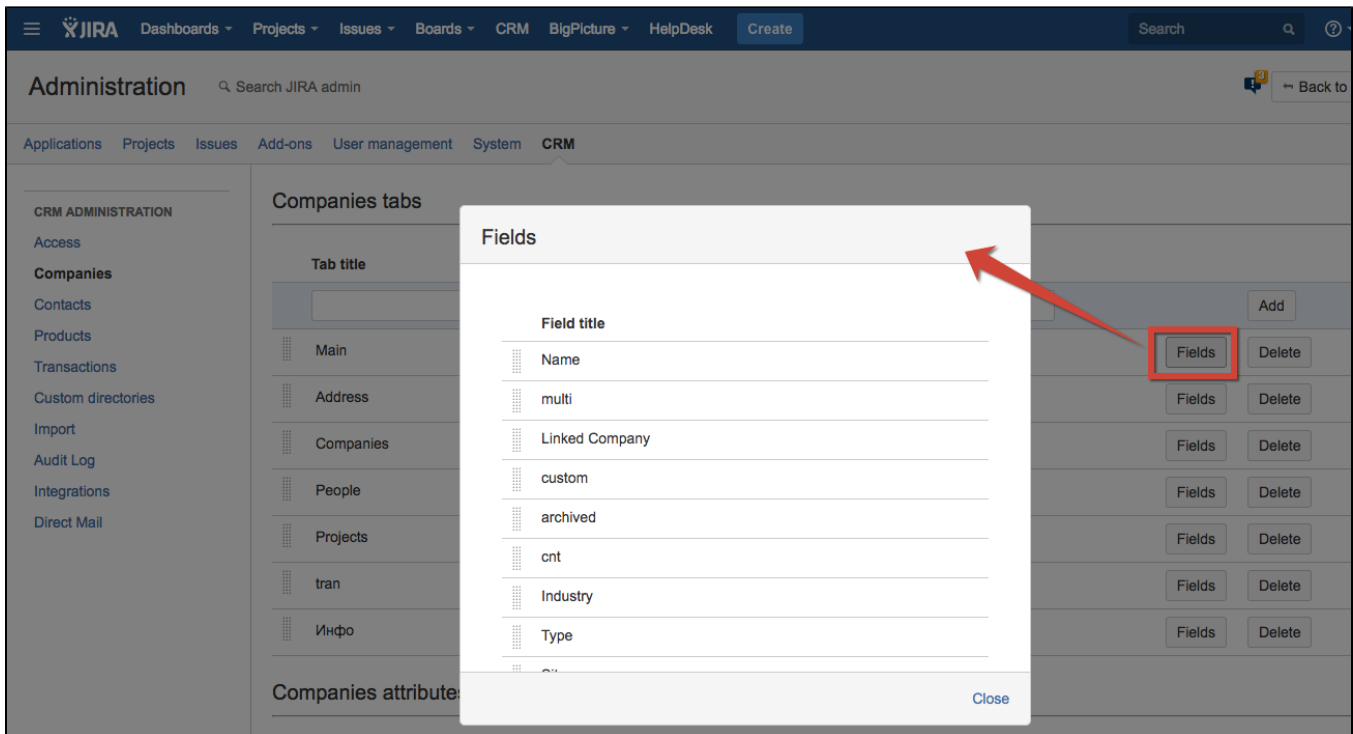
JIRA Dashboards Projects Issues Boards CRM BigPicture HelpDesk Create Search

Administration Search JIRA admin

Back to

Applications Projects Issues Add-ons User management System CRM

CRM ADMINISTRATION
Access
Companies
Contacts
Products
Transactions
Custom directories
Import
Audit Log
Integrations
Direct Mail

Companies tabs

Tab title

Add

Main Fields Delete
Address Fields Delete
Companies Fields Delete
People Fields Delete
Projects Fields Delete
tran Fields Delete
Инфо Fields Delete

Companies attribute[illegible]

Fields

Field title
Name
multi
Linked Company
custom
archived
cnt
Industry
Type
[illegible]

Close